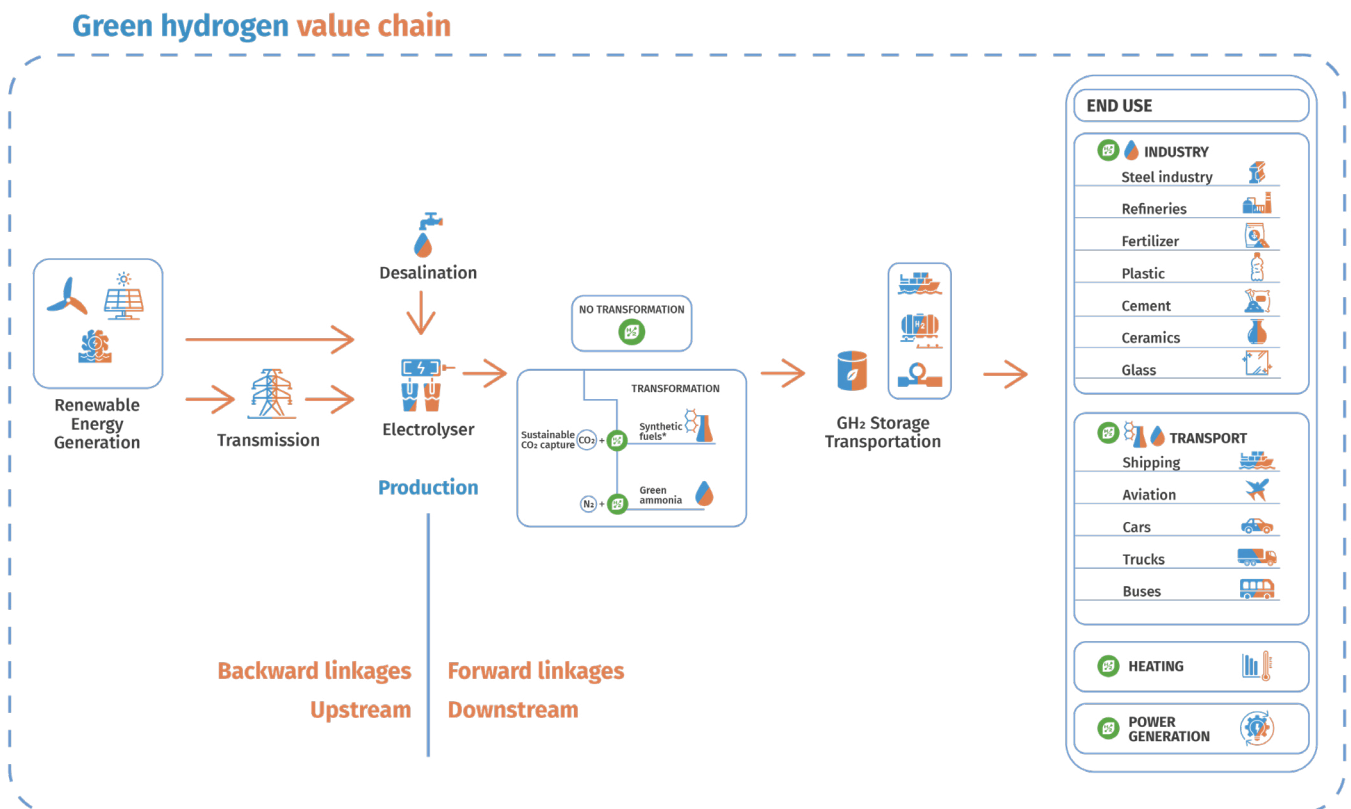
Green hydrogen value chain

Renewable Energy Generation

Transmission

Desalination

Electrolyser

Production

NO TRANSFORMATION

TRANSFORMATION

Sustainable $CO_2$ capture $CO_2$ +

Synthetic fuels*

$N_2$ +

Green ammonia

$GH_2$ Storage Transportation

Backward linkages
Upstream

Forward linkages
Downstream

END USE

INDUSTRY
Steel industry
Refineries
Fertilizer
Plastic
Cement
Ceramics
Glass

TRANSPORT
Shipping
Aviation
Cars
Trucks
Buses

HEATING

POWER GENERATION